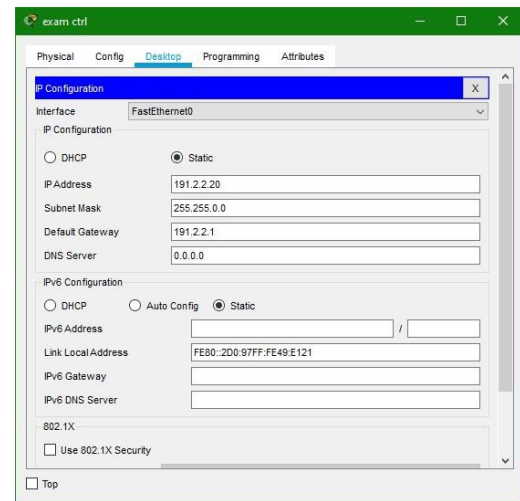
exam ctrl

Physical Config Desktop Programming Attributes

IP Configuration X

Interface FastEthernet0

IP Configuration

DHCP Static

IP Address 191.2.2.20

Subnet Mask 255.255.0.0

Default Gateway 191.2.2.1

DNS Server 0.0.0.0

IPv6 Configuration

DHCP Auto Config Static

IPv6 Address /

Link Local Address FE80::2D0:97FF:FE49:E121

IPv6 Gateway

IPv6 DNS Server

802.1X

Use 802.1X Security

Top